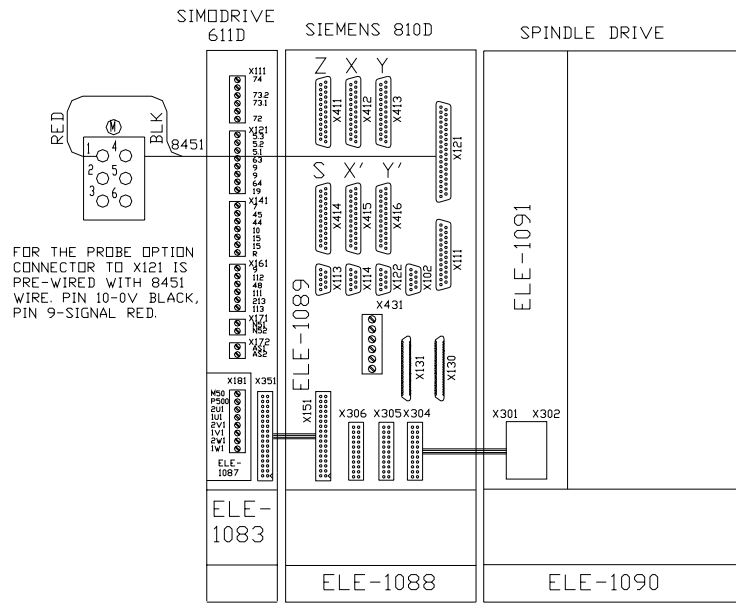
SIMODRIVE 611D

SIEMENS 810D

SPINDLE DRIVE

RED
BLK
8451
M
1
2
3
4
5
6

FOR THE PROBE OPTION CONNECTOR TO X121 IS PRE-WIRED WITH 8451 WIRE. PIN 10-0V BLACK, PIN 9-SIGNAL RED.

X111
74
73.2
73.1
72
X121
53
52
51
63
9
9
64
19
X141
45
44
10
15
15
R
X161
9
112
48
111
213
113
X171
NS1
NS2
X172
AS1
AS2
X181
M50
P500
2U1
1U1
2V1
1V1
2W1
1W1
ELE-1087
X351

Z X Y
X411 X412 X413
X121
S X' Y'
X414 X415 X416
X111
X113 X114 X122 X102
X431
X131 X130
X151
X306 X305 X304
ELE-1089

ELE-1091
X301 X302

ELE-1083

ELE-1088

ELE-1090